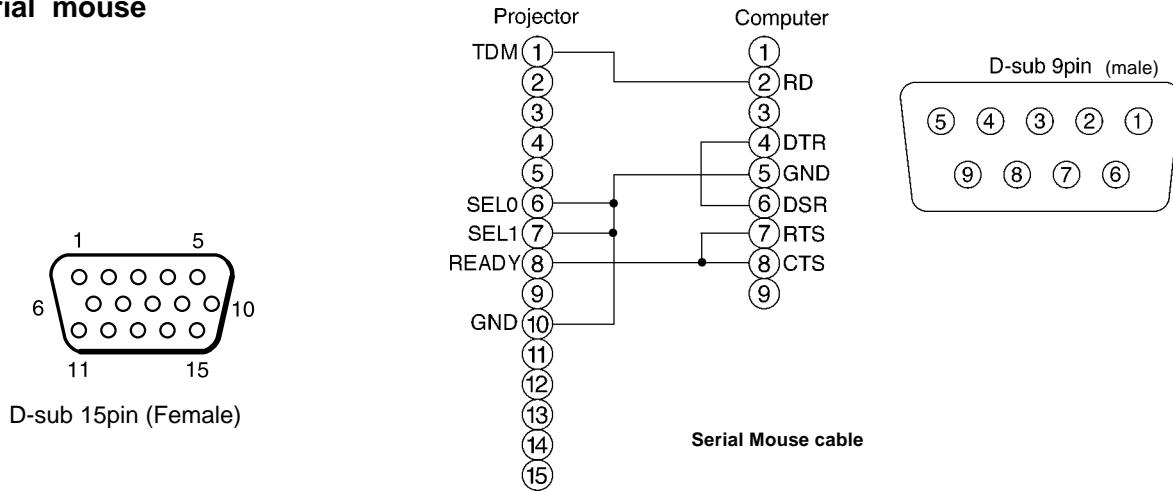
rial mouse

1 5
6 10
11 15

D-sub 15pin (Female)

Projector
TDM ①
②
③
④
⑤
SEL0 ⑥
SEL1 ⑦
READY ⑧
⑨
GND ⑩
⑪
⑫
⑬
⑭
⑮

Computer
①
② RD
③
④ DTR
⑤ GND
⑥ DSR
⑦ RTS
⑧ CTS
⑨

Serial Mouse cable

D-sub 9pin (male)
⑤ ④ ③ ② ①
⑨ ⑧ ⑦ ⑥